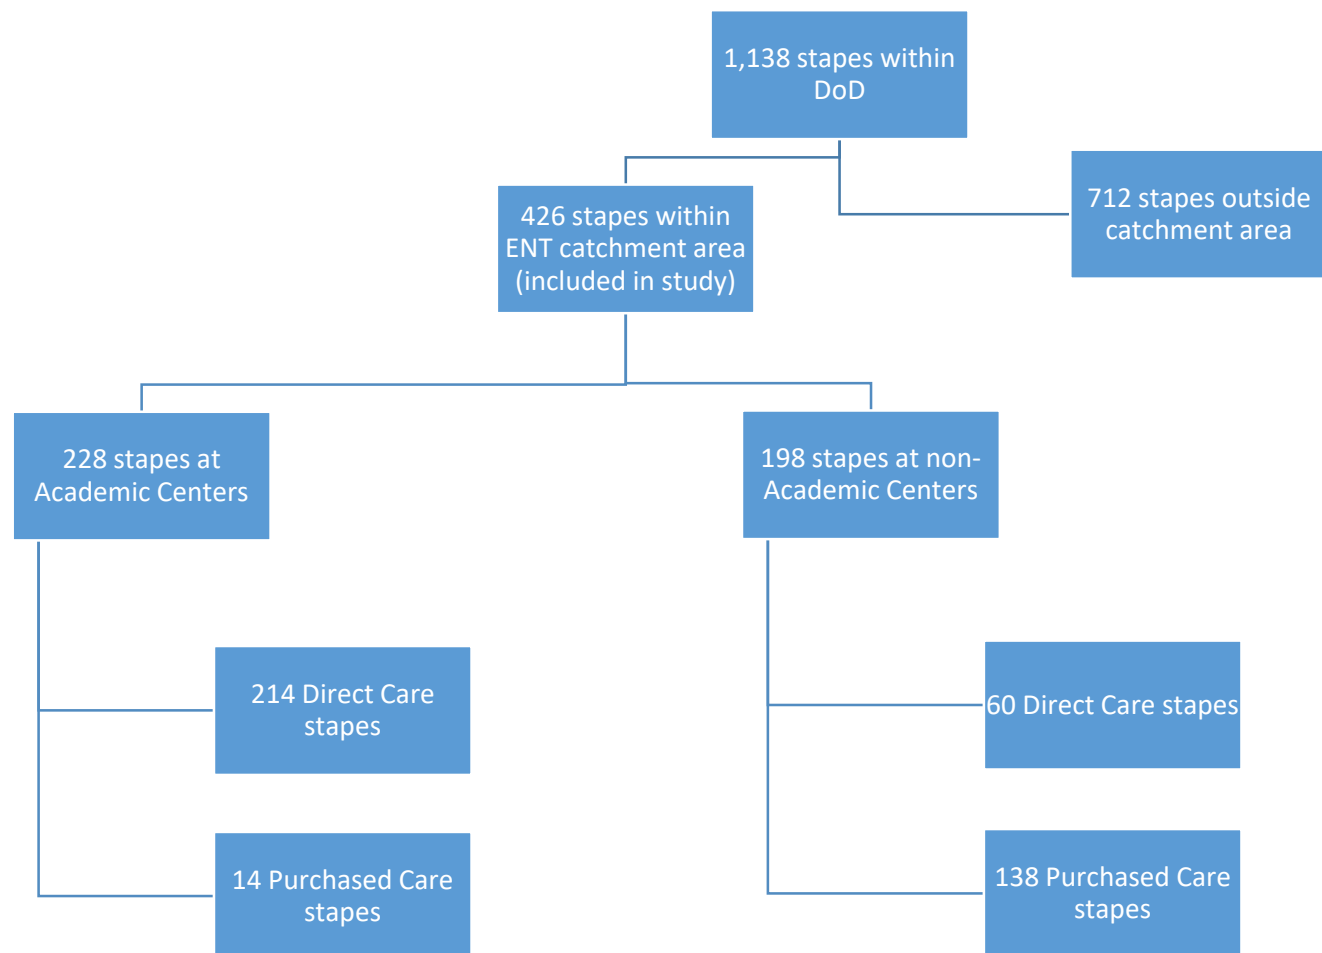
1,138 stapes within DoD

426 stapes within ENT catchment area (included in study)

712 stapes outside catchment area

228 stapes at Academic Centers

198 stapes at non-Academic Centers

214 Direct Care stapes

14 Purchased Care stapes

60 Direct Care stapes

138 Purchased Care stapes